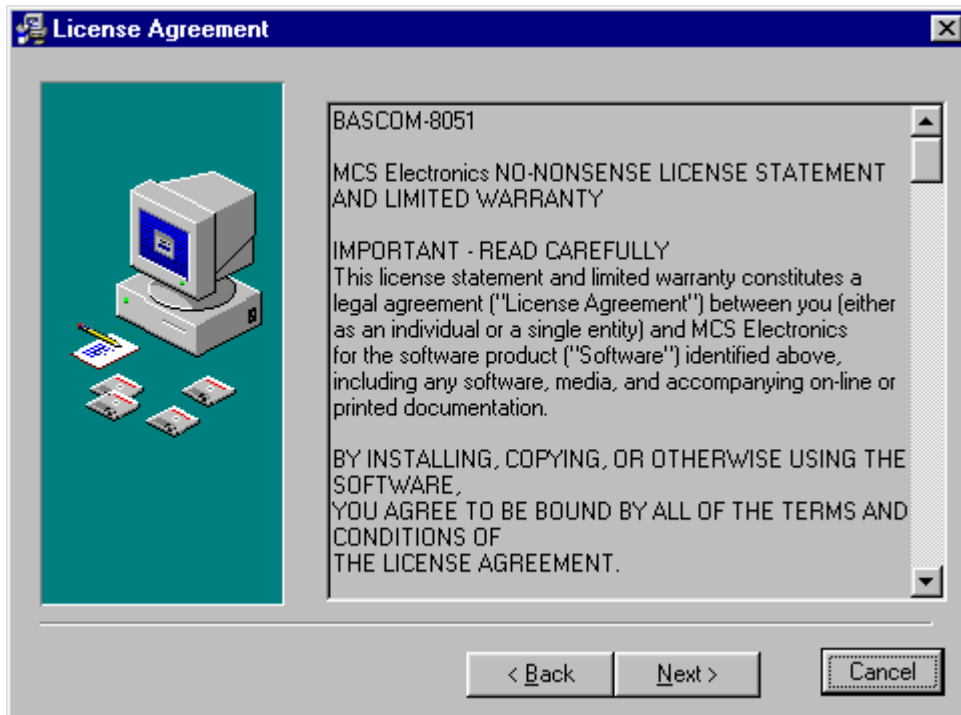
License Agreement

BASCOM-8051

MCS Electronics NO-NONSENSE LICENSE STATEMENT AND LIMITED WARRANTY

IMPORTANT - READ CAREFULLY
This license statement and limited warranty constitutes a legal agreement ("License Agreement") between you (either as an individual or a single entity) and MCS Electronics for the software product ("Software") identified above, including any software, media, and accompanying on-line or printed documentation.

BY INSTALLING, COPYING, OR OTHERWISE USING THE SOFTWARE,
YOU AGREE TO BE BOUND BY ALL OF THE TERMS AND CONDITIONS OF
THE LICENSE AGREEMENT.

< Back
Next >
Cancel